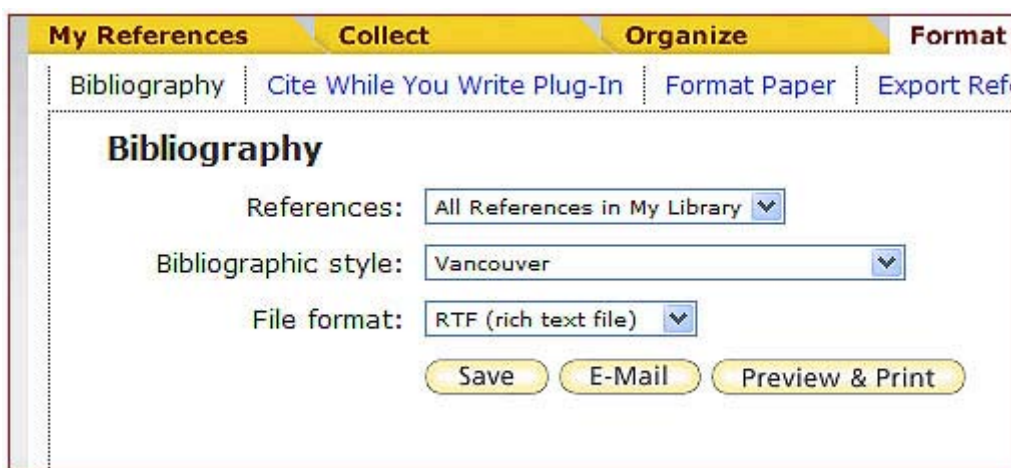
My References | Collect | Organize | Format

Bibliography | Cite While You Write Plug-In | Format Paper | Export Ref

Bibliography

References: All References in My Library

Bibliographic style: Vancouver

File format: RTF (rich text file)

Save | E-Mail | Preview & Print